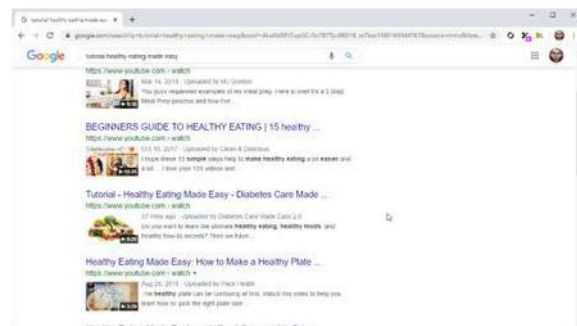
tutorial healthy eating made eas ×

google.com/search?q=tutorial+healthy+eating+made+easy

Google

tutorial healthy eating made easy

https://www.youtube.com › watch

Mar 14, 2018 - Uploaded by MJ Gordon

You guys requested examples of my meal prep. Here is what it's a 3 Step Meal Prep process and how I've ...

BEGINNERS GUIDE TO HEALTHY EATING | 15 healthy ...

https://www.youtube.com › watch

Oct 15, 2017 - Uploaded by Clean & Delicious

I hope these 15 simple steps help to make healthy eating a lot easier and a lot ... I love your 101 videos and ...

Tutorial - Healthy Eating Made Easy - Diabetes Care Made ...

https://www.youtube.com › watch

22 mins ago - Uploaded by Diabetes Care Made Easy 2.0

Do you want to learn the ultimate healthy eating, healthy meals, and healthy how-to secrets? Then we have ...

Healthy Eating Made Easy: How to Make a Healthy Plate ...

https://www.youtube.com › watch

Aug 28, 2018 - Uploaded by Piedmont Health

The healthy plate can be confusing at first. Watch this video to help you learn how to pick the right plate size ...

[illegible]